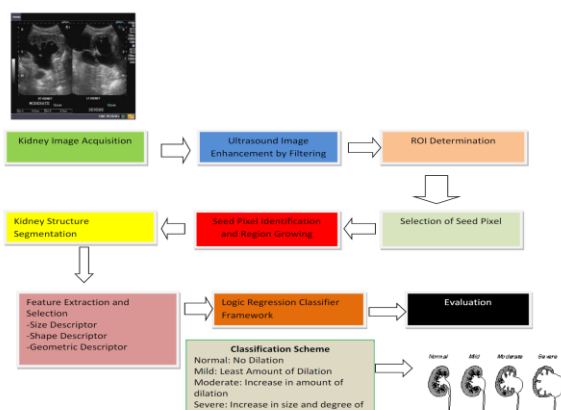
MODERATE

Kidney Image Acquisition

Ultrasound Image Enhancement by Filtering

ROI Determination

Selection of Seed Pixel

Seed Pixel Identification and Region Growing

Kidney Structure Segmentation

Feature Extraction and Selection
-Size Descriptor
-Shape Descriptor
-Geometric Descriptor

Logic Regression Classifier Framework

Evaluation

Classification Scheme
Normal: No Dilation
Mild: Least Amount of Dilation
Moderate: Increase in amount of dilation
Severe: Increase in size and degree of

Normal
Mild
Moderate
Severe